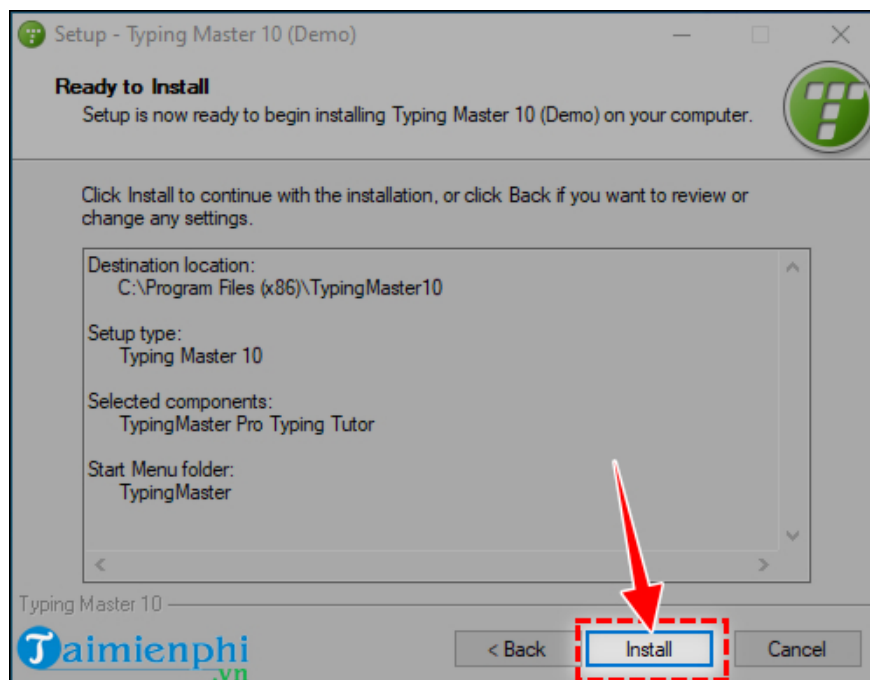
Setup - Typing Master 10 (Demo)

Ready to Install
Setup is now ready to begin installing Typing Master 10 (Demo) on your computer.

Click Install to continue with the installation, or click Back if you want to review or change any settings.

Destination location:
C:\Program Files (x86)\TypingMaster10

Setup type:
Typing Master 10

Selected components:
TypingMaster Pro Typing Tutor

Start Menu folder:
TypingMaster

Typing Master 10

Taimienphi.vn

< Back
Install
Cancel